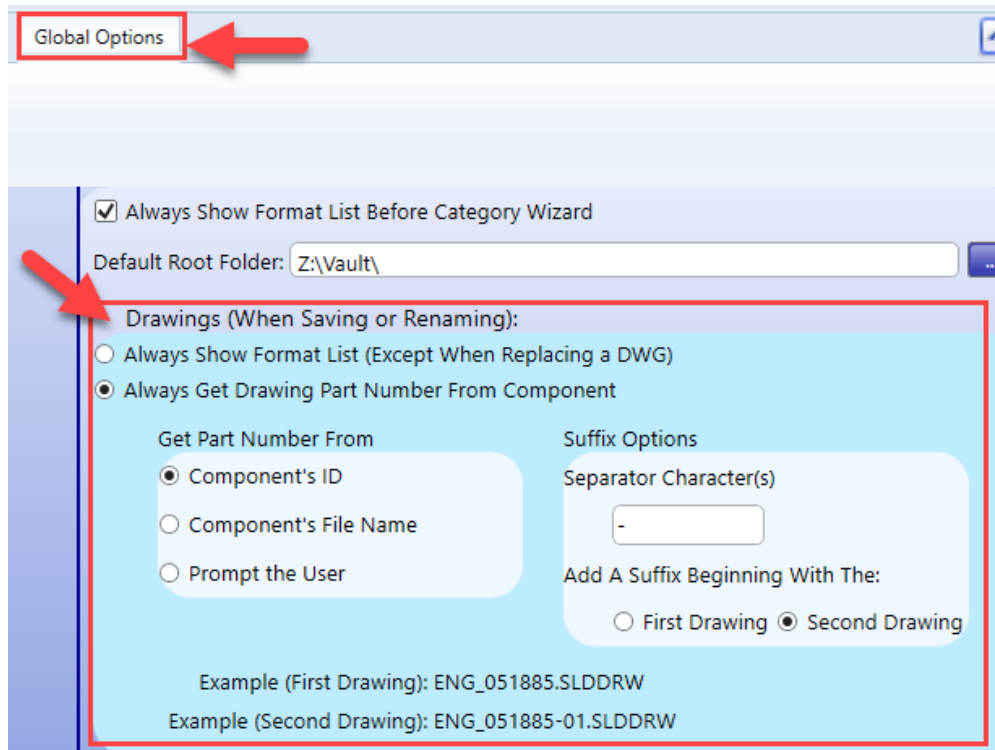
Global Options

Always Show Format List Before Category Wizard

Default Root Folder: Z:\Vault\

...

Drawings (When Saving or Renaming):

Always Show Format List (Except When Replacing a DWG)

Always Get Drawing Part Number From Component

Get Part Number From

Component's ID

Component's File Name

Prompt the User

Suffix Options

Separator Character(s)

-

Add A Suffix Beginning With The:

First Drawing

Second Drawing

Example (First Drawing): ENG_051885.SLDDRW

Example (Second Drawing): ENG_051885-01.SLDDRW